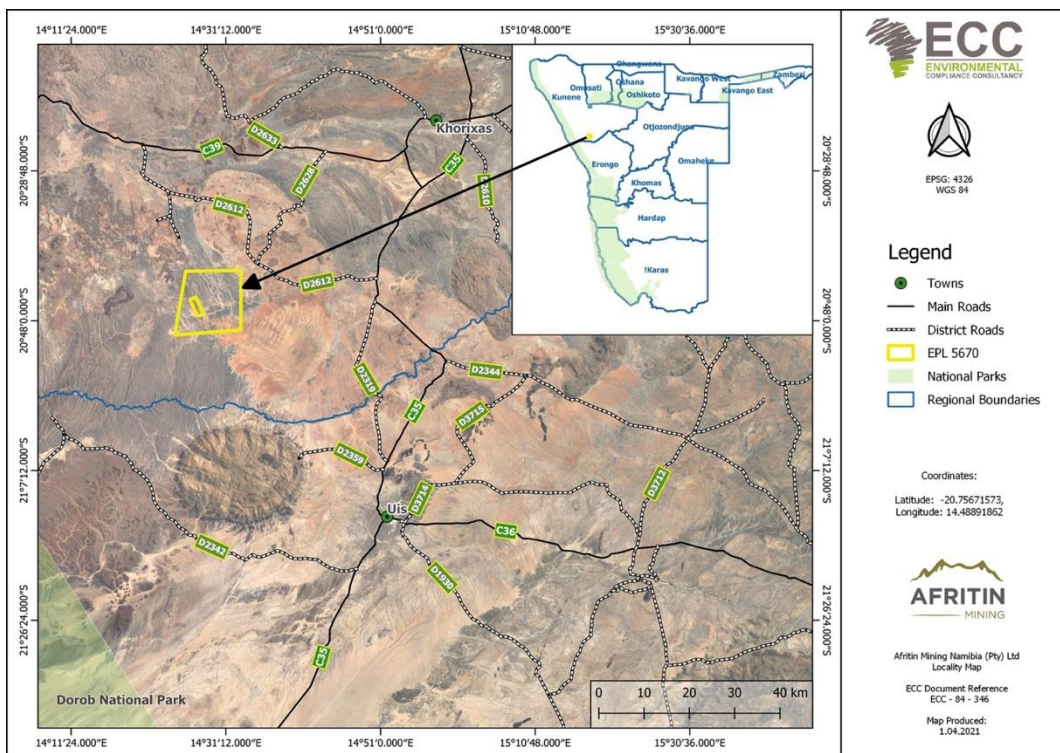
14°11'24.000"E 14°31'12.000"E 14°51'0.000"E 15°10'48.000"E 15°30'36.000"E

20°28'48.000"S
20°48'0.000"S
21°7'12.000"S
21°26'24.000"S

Khorixas
Uis
Dorob National Park

C39 D2633 D2628 C35 D2610 D2612 D2612 D2319 D2344 C35 D3715 D2359 D3714 D3712 C36 D2342 D1930 C35

Ohangwena
Omusati
Oshana
Kavango West
Zambezi
Kunene
Oshikoto
Kavango East
Otjozondjupa
Erongo
Omaheke
Khomas
Hardap
!Karas

0 10 20 30 40 km

ECC
ENVIRONMENTAL
COMPLIANCE CONSULTANCY

EPSG: 4326
WGS 84

Legend
Towns
Main Roads
District Roads
EPL 5670
National Parks
Regional Boundaries

Coordinates:

Latitude: -20.75671573,
Longitude: 14.48891862

AFRITIN
MINING

Afritin Mining Namibia (Pty) Ltd
Locality Map

ECC Document Reference
ECC - 84 - 346

Map Produced:
1.04.2021